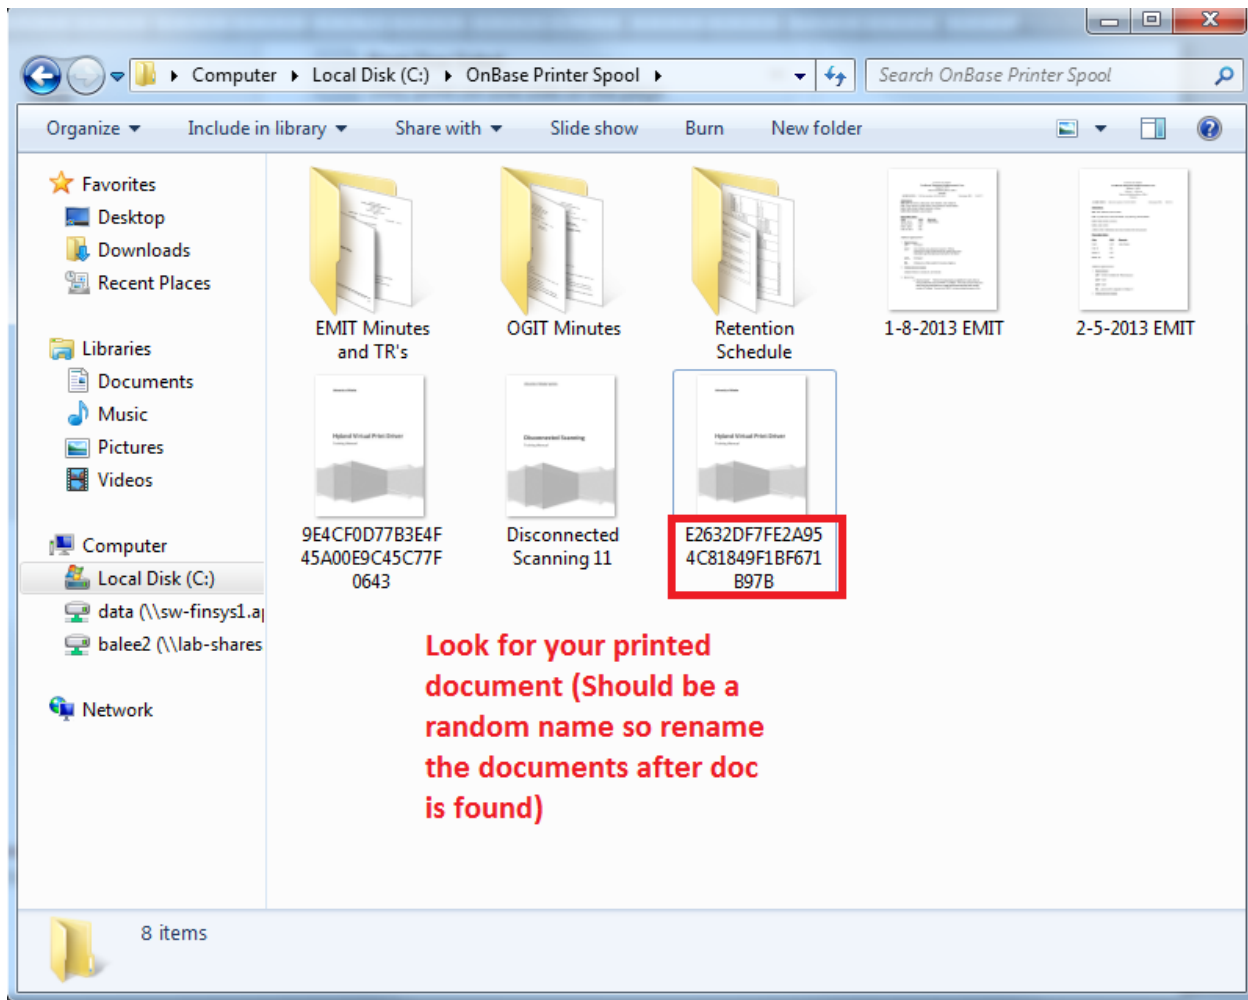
Computer ▸ Local Disk (C:) ▸ OnBase Printer Spool ▸

Search OnBase Printer Spool

Organize ▾ Include in library ▾ Share with ▾ Slide show Burn New folder

Favorites
Desktop
Downloads
Recent Places

Libraries
Documents
Music
Pictures
Videos

Computer
Local Disk (C:)
data (\\sw-finsys1.a
balee2 (\\lab-shares

Network

EMIT Minutes and TR's

OGIT Minutes

Retention Schedule

1-8-2013 EMIT

2-5-2013 EMIT

9E4CF0D77B3E4F45A00E9C45C77F0643

Disconnected Scanning 11

E2632DF7FE2A954C81849F1BF671B97B

Look for your printed document (Should be a random name so rename the documents after doc is found)

8 items